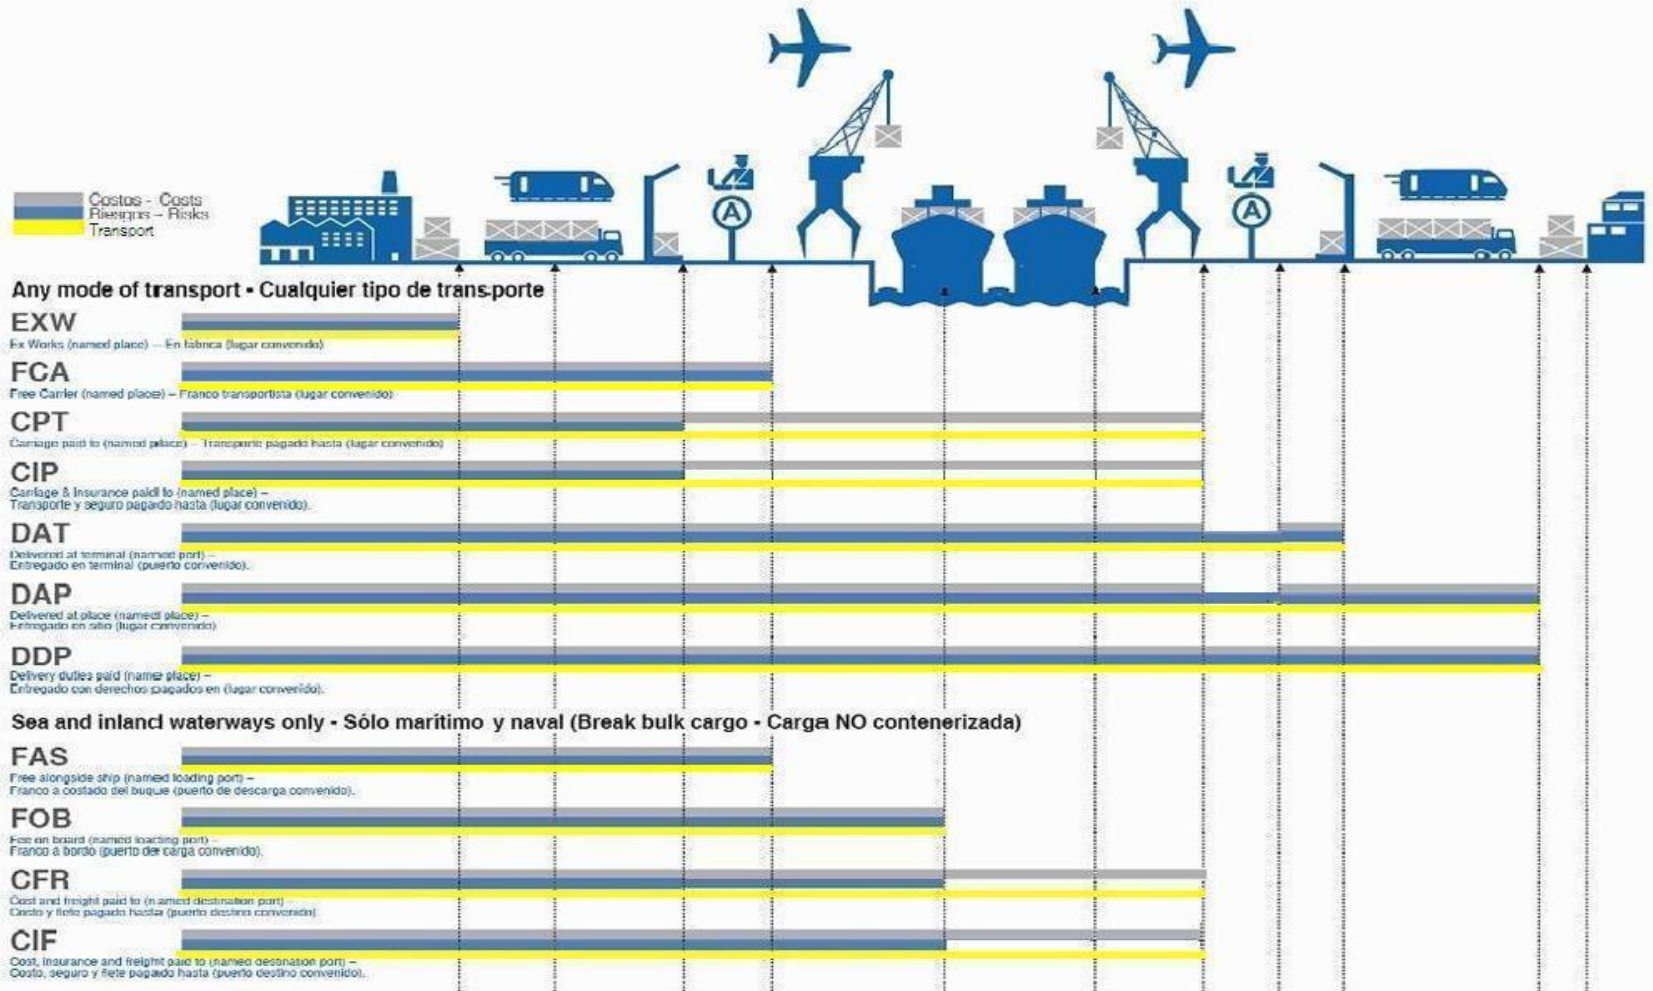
Costos - Costs
Riesgos – Risks
Transport

A

A

Any mode of transport • Cualquier tipo de transporte

EXW
Ex Works (named place) – En fábrica (lugar convenido)

FCA
Free Carrier (named place) – Franco transportista (lugar convenido)

CPT
Carriage paid to (named place) – Transporte pagado hasta (lugar convenido)

CIP
Carriage & Insurance paid to (named place) – Transporte y seguro pagado hasta (lugar convenido).

DAT
Delivered at terminal (named port) – Entregado en terminal (puerto convenido).

DAP
Delivered at place (named place) – Entregado en sitio (lugar convenido)

DDP
Delivery duties paid (name place) – Entregado con derechos pagados en (lugar convenido).

Sea and inland waterways only • Sólo marítimo y naval (Break bulk cargo • Carga NO contenerizada)

FAS
Free alongside ship (named loading port) – Franco a costado del buque (puerto de descarga convenido).

FOB
Free on board (named loading port) – Franco a bordo (puerto de carga convenido).

CFR
Cost and freight paid to (named destination port) – Costo y flete pagado hasta (puerto destino convenido).

CIF
Cost, insurance and freight paid to (named destination port) – Costo, seguro y flete pagado hasta (puerto destino convenido).